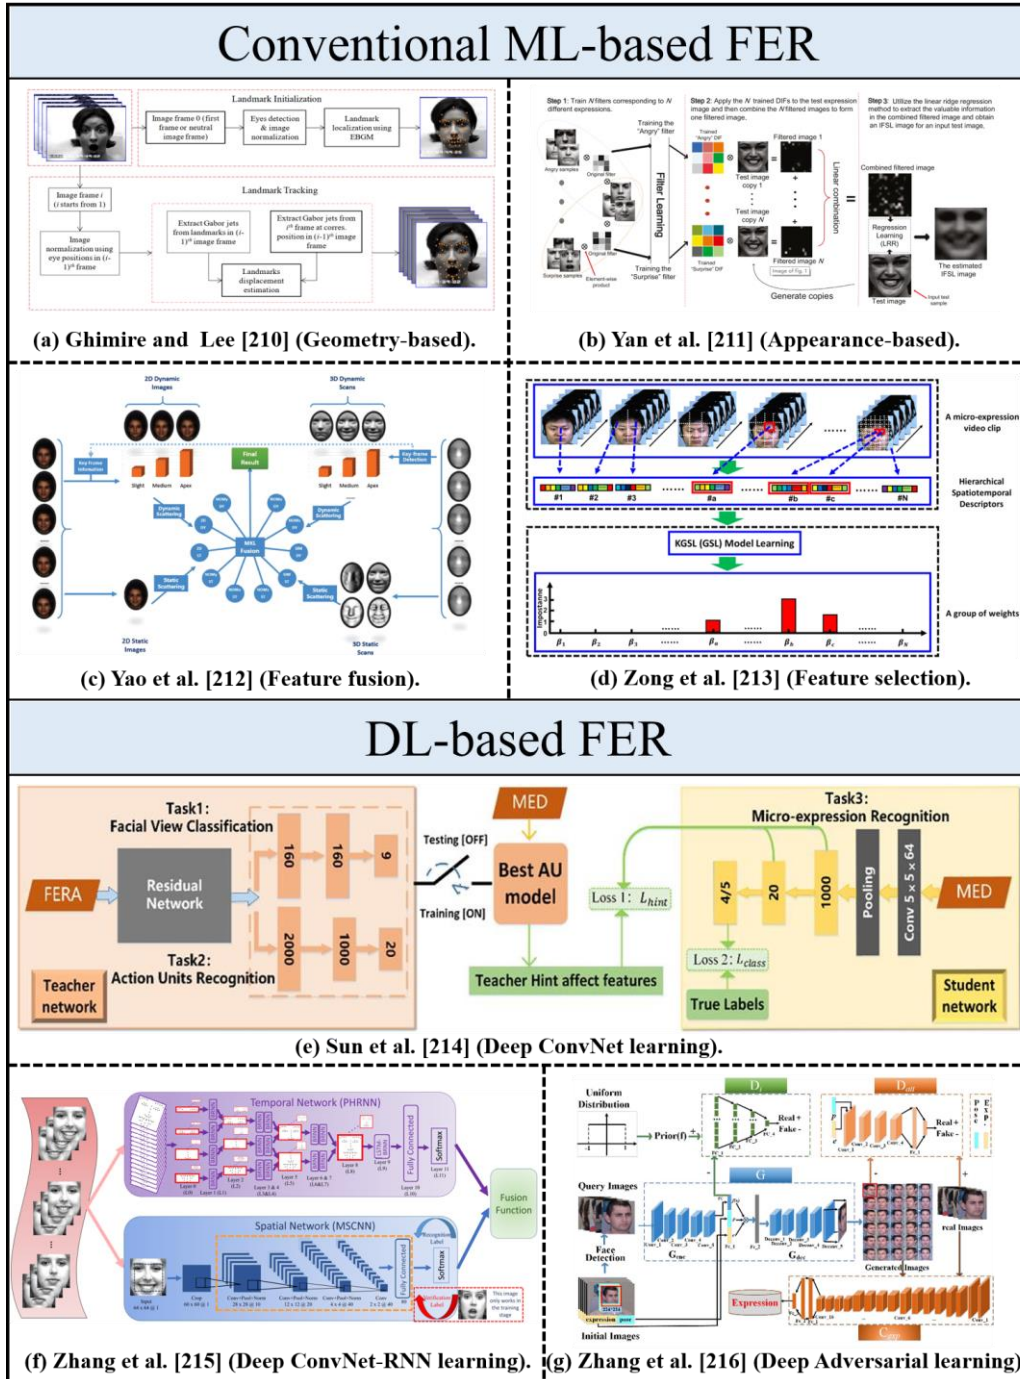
Conventional ML-based FER

Landmark Initialization

Image frame 0 (first frame or neutral image frame)

Eyes detection & image normalization

Landmark localization using EBGM

Landmark Tracking

Image frame $i$ ($i$ starts from 1)

Image normalization using eye positions in ($i$-1)$^{th}$ frame

Extract Gabor jets from landmarks in ($i$-1)$^{th}$ image frame

Extract Gabor jets from $i^{th}$ frame at corres. position in ($i$-1)$^{th}$ image frame

Landmarks displacement estimation

(a) Ghimire and Lee [210] (Geometry-based).

Step 1: Train $N$ filters corresponding to $N$ different expressions.

Step 2: Apply the $N$ trained DIFs to the test expression image and then combine the $N$ filtered images to form one filtered image.

Step 3: Utilize the linear ridge regression method to extract the valuable information in the combined filtered image and obtain an IFSL image for an input test image.

Training the "Angry" filter

Filter Learning

Linear combination

Filtered image 1

Test image copy 1

Test image copy $N$

Filtered image $N$

Training the "Surprise" filter

Combined filtered image

Regression Learning (LRR)

The estimated IFSL image

Test image

Generate copies

(b) Yan et al. [211] (Appearance-based).

2D Dynamic Images

3D Dynamic Scans

Final Result

MKL Fusion

2D Static Images

3D Static Scans

(c) Yao et al. [212] (Feature fusion).

A micro-expression video clip

Hierarchical Spatiotemporal Descriptors

KGSL (GSL) Model Learning

A group of weights

(d) Zong et al. [213] (Feature selection).

DL-based FER

Task1: Facial View Classification

FERA

Residual Network

160

160

9

2000

1000

20

Task2: Action Units Recognition

Teacher network

Testing [OFF]

Training [ON]

MED

Best AU model

Loss 1: $L_{hint}$

Teacher Hint affect features

Task3: Micro-expression Recognition

4/5

20

1000

Pooling

Conv 5 x 5 x 64

MED

Loss 2: $L_{class}$

True Labels

Student network

(e) Sun et al. [214] (Deep ConvNet learning).

Temporal Network (PHRNN)

Fully Connected

Softmax

Spatial Network (MSCNN)

Fusion Function

(f) Zhang et al. [215] (Deep ConvNet-RNN learning).

Uniform Distribution

Prior(f)

Real / Fake

Query Images

Face Detection

Initial Images

Expression

Generated Images

real images

(g) Zhang et al. [216] (Deep Adversarial learning).